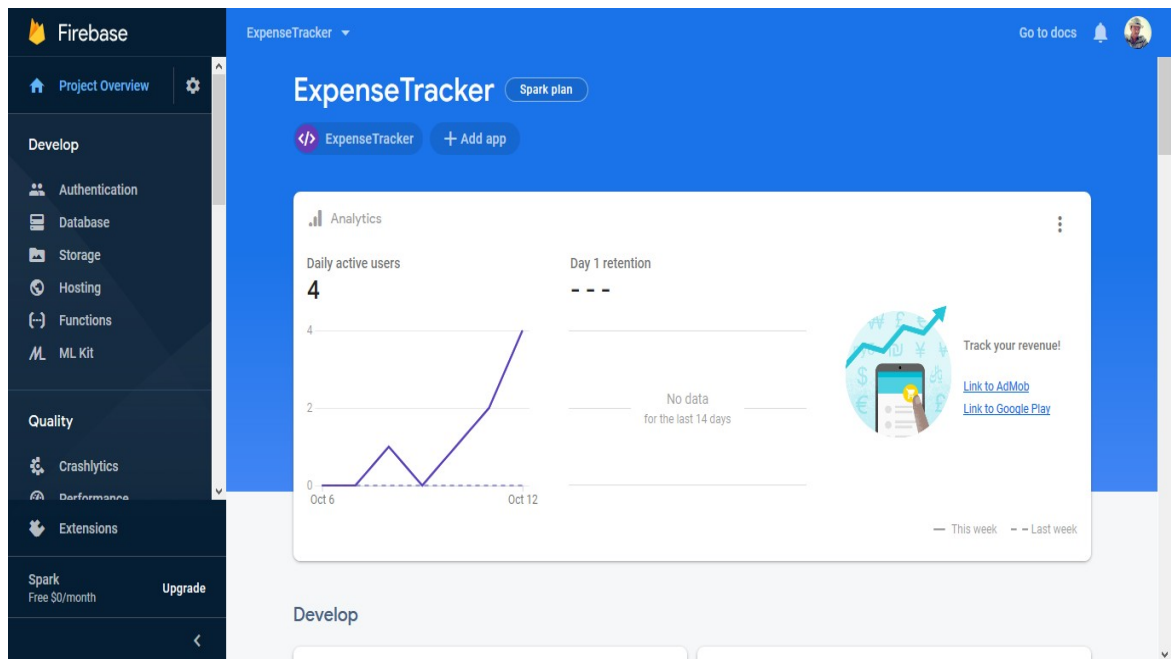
Firebase

Project Overview

Develop

Authentication

Database

Storage

Hosting

Functions

ML Kit

Quality

Crashlytics

Performance

Extensions

Spark
Free $0/month

Upgrade

ExpenseTracker

Go to docs

ExpenseTracker Spark plan

ExpenseTracker + Add app

Analytics

Daily active users
4

Day 1 retention
- - -

4
2
0
Oct 6
Oct 12

No data
for the last 14 days

Track your revenue!

Link to AdMob
Link to Google Play

— This week - - Last week

Develop